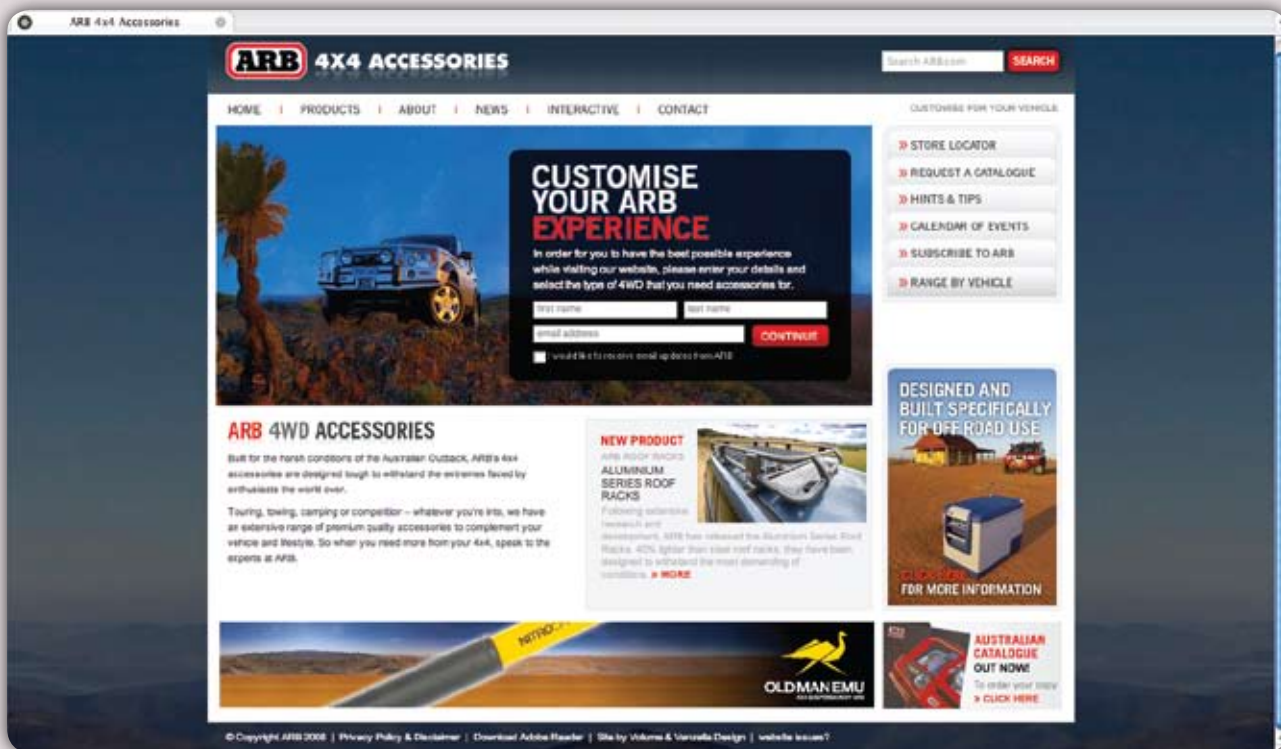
ARB 4x4 Accessories

ARB 4X4 ACCESSORIES

Search ARB.com SEARCH

HOME | PRODUCTS | ABOUT | NEWS | INTERACTIVE | CONTACT

CUSTOMISE FOR YOUR VEHICLE

CUSTOMISE YOUR ARB EXPERIENCE

In order for you to have the best possible experience while visiting our website, please enter your details and select the type of 4WD that you need accessories for.

first name
last name
email address
CONTINUE
I would like to receive email updates from ARB

» STORE LOCATOR
» REQUEST A CATALOGUE
» HINTS & TIPS
» CALENDAR OF EVENTS
» SUBSCRIBE TO ARB
» RANGE BY VEHICLE

ARB 4WD ACCESSORIES

Built for the harsh conditions of the Australian Outback, ARB's 4x4 accessories are designed tough to withstand the extremes faced by enthusiasts the world over.

Touring, towing, camping or competition – whatever you're into, we have an extensive range of premium quality accessories to complement your vehicle and lifestyle. So when you need more from your 4x4, speak to the experts at ARB.

NEW PRODUCT
ARB ROOF RACKS
ALUMINIUM SERIES ROOF RACKS
Following extensive research and development, ARB has released the Aluminium Series Roof Racks. 40% lighter than steel roof racks, they have been designed to withstand the most demanding of conditions. » MORE

DESIGNED AND BUILT SPECIFICALLY FOR OFF ROAD USE
CLICK HERE FOR MORE INFORMATION

NITROCHARGER
OLD MAN EMU
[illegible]

AUSTRALIAN CATALOGUE OUT NOW!
To order your copy
» CLICK HERE

© Copyright ARB 2008 | Privacy Policy & Disclaimer | Download Adobe Reader | Site by Volume & Vanzella Design | website issues?